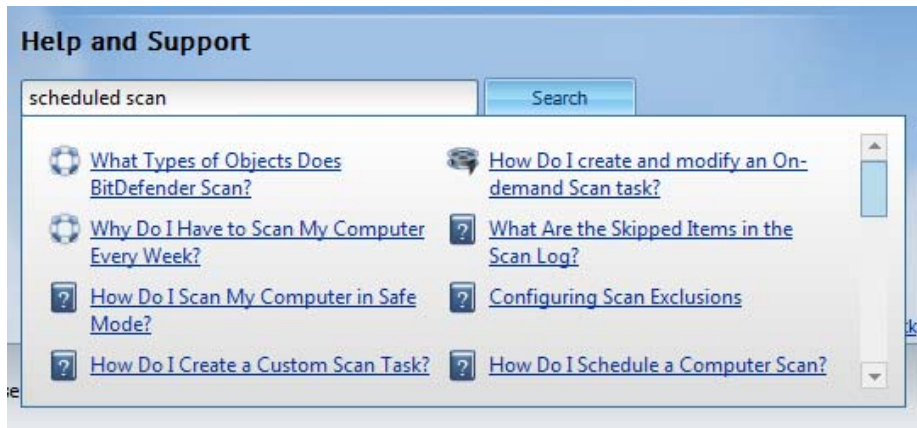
Help and Support

scheduled scan

Search

What Types of Objects Does BitDefender Scan?

How Do I create and modify an On-demand Scan task?

Why Do I Have to Scan My Computer Every Week?

What Are the Skipped Items in the Scan Log?

How Do I Scan My Computer in Safe Mode?

Configuring Scan Exclusions

How Do I Create a Custom Scan Task?

How Do I Schedule a Computer Scan?